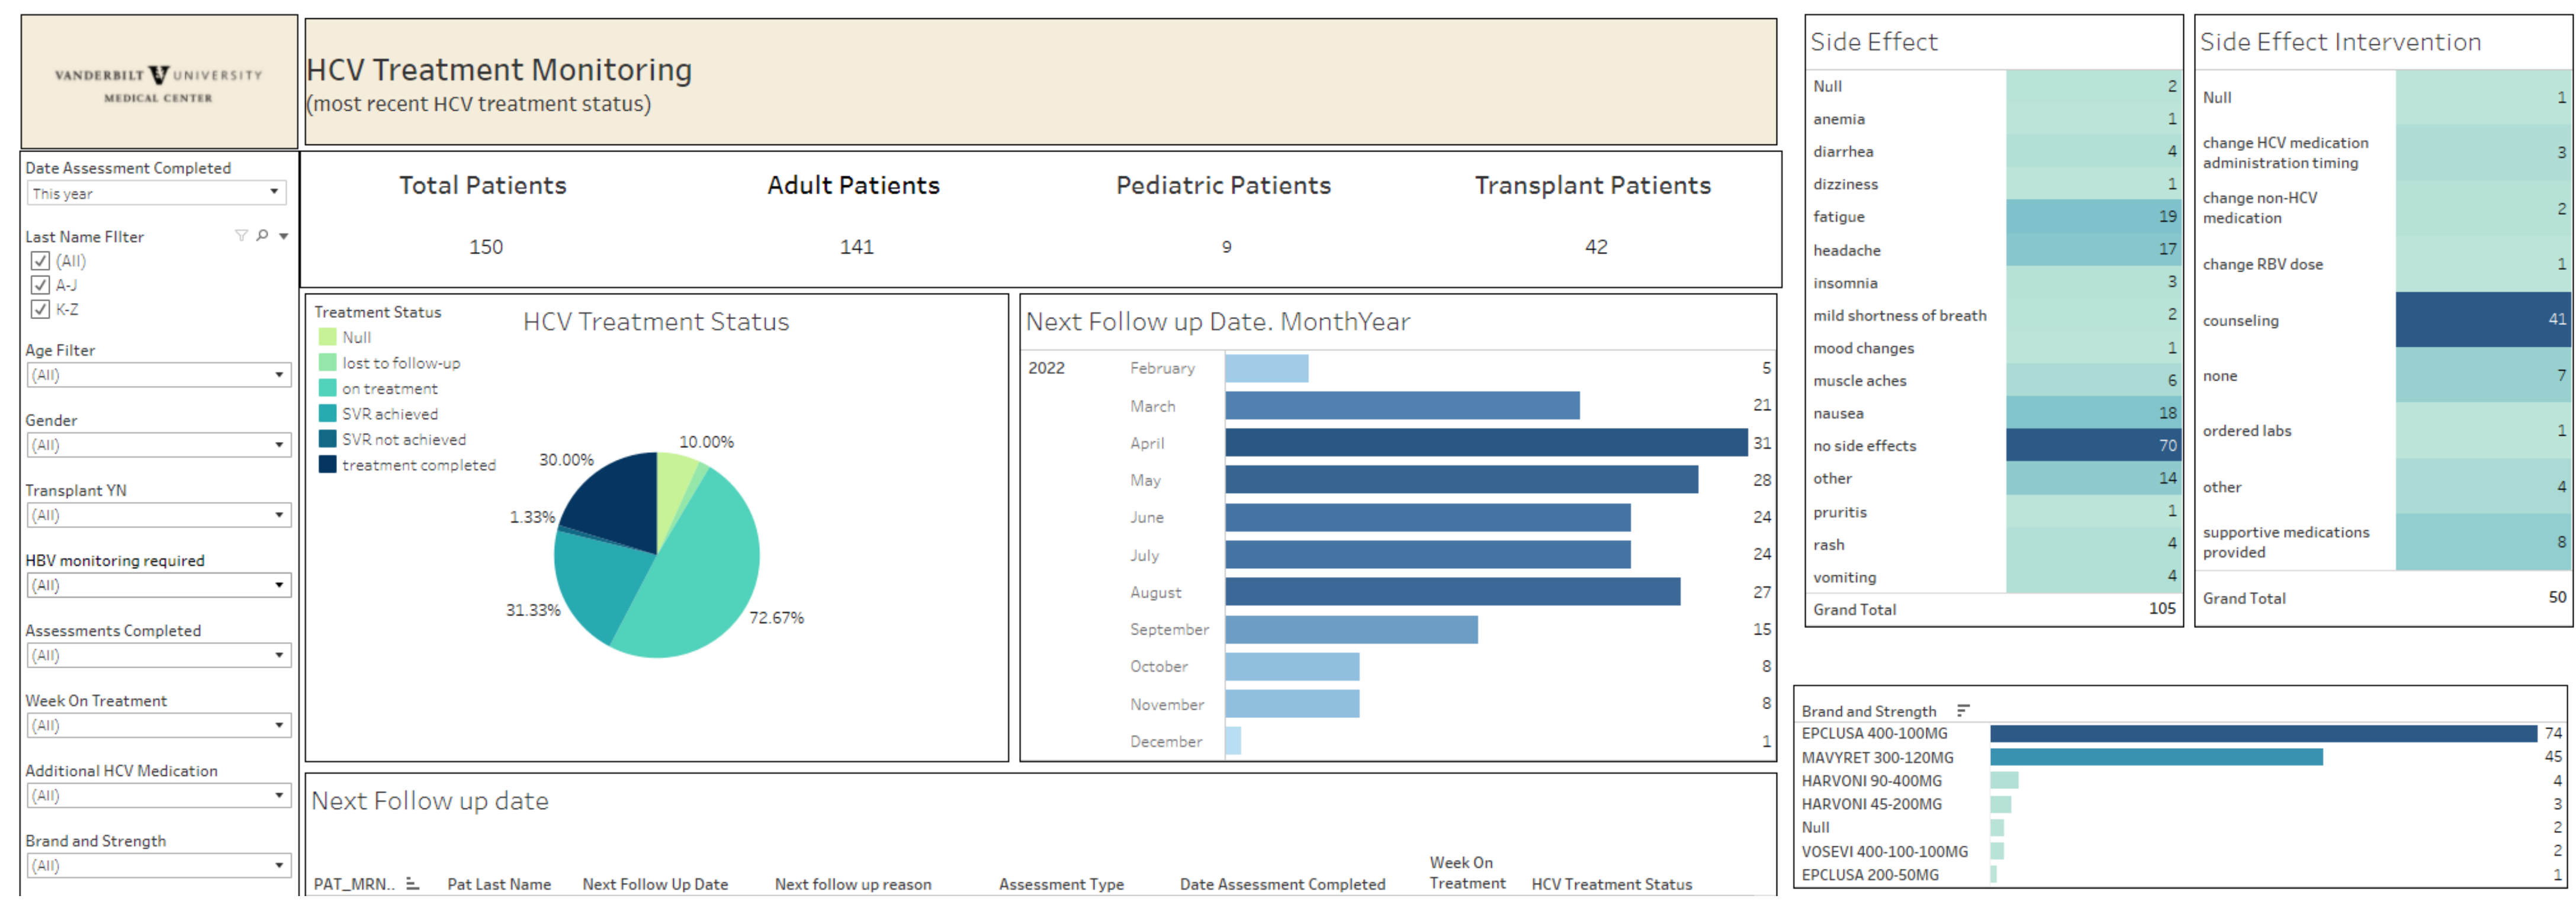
VANDERBILT UNIVERSITY MEDICAL CENTER

HCV Treatment Monitoring
(most recent HCV treatment status)

Date Assessment Completed
This year

Last Name Filter
(All)
A-J
K-Z

Age Filter
(All)

Gender
(All)

Transplant YN
(All)

HBV monitoring required
(All)

Assessments Completed
(All)

Week On Treatment
(All)

Additional HCV Medication
(All)

Brand and Strength
(All)

| Total Patients | Adult Patients | Pediatric Patients | Transplant Patients |
|---|---|---|---|
| 150 | 141 | 9 | 42 |

Treatment Status
Null
lost to follow-up
on treatment
SVR achieved
SVR not achieved
treatment completed

HCV Treatment Status
10.00%
30.00%
1.33%
31.33%
72.67%

Next Follow up Date. MonthYear

| 2022 | February | 5 |
|---|---|---|
| | March | 21 |
| | April | 31 |
| | May | 28 |
| | June | 24 |
| | July | 24 |
| | August | 27 |
| | September | 15 |
| | October | 8 |
| | November | 8 |
| | December | 1 |

Side Effect

| Null | 2 |
|---|---|
| anemia | 1 |
| diarrhea | 4 |
| dizziness | 1 |
| fatigue | 19 |
| headache | 17 |
| insomnia | 3 |
| mild shortness of breath | 2 |
| mood changes | 1 |
| muscle aches | 6 |
| nausea | 18 |
| no side effects | 70 |
| other | 14 |
| pruritis | 1 |
| rash | 4 |
| vomiting | 4 |
| Grand Total | 105 |

Side Effect Intervention

| Null | 1 |
|---|---|
| change HCV medication administration timing | 3 |
| change non-HCV medication | 2 |
| change RBV dose | 1 |
| counseling | 41 |
| none | 7 |
| ordered labs | 1 |
| other | 4 |
| supportive medications provided | 8 |
| Grand Total | 50 |

Brand and Strength

| EPCLUSA 400-100MG | 74 |
|---|---|
| MAVYRET 300-120MG | 45 |
| HARVONI 90-400MG | 4 |
| HARVONI 45-200MG | 3 |
| Null | 2 |
| VOSEVI 400-100-100MG | 2 |
| EPCLUSA 200-50MG | 1 |

Next Follow up date

| PAT_MRN.. | Pat Last Name | Next Follow Up Date | Next follow up reason | Assessment Type | Date Assessment Completed | Week On Treatment | HCV Treatment Status |
|---|---|---|---|---|---|---|---|